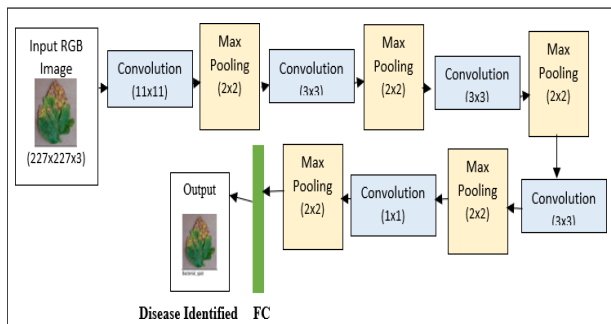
Input RGB Image

(227x227x3)

Convolution (11x11)

Max Pooling (2x2)

Convolution (3x3)

Max Pooling (2x2)

Convolution (3x3)

Max Pooling (2x2)

Convolution (3x3)

Max Pooling (2x2)

Convolution (1x1)

Max Pooling (2x2)

Output

Bacterial_spot

Disease Identified FC